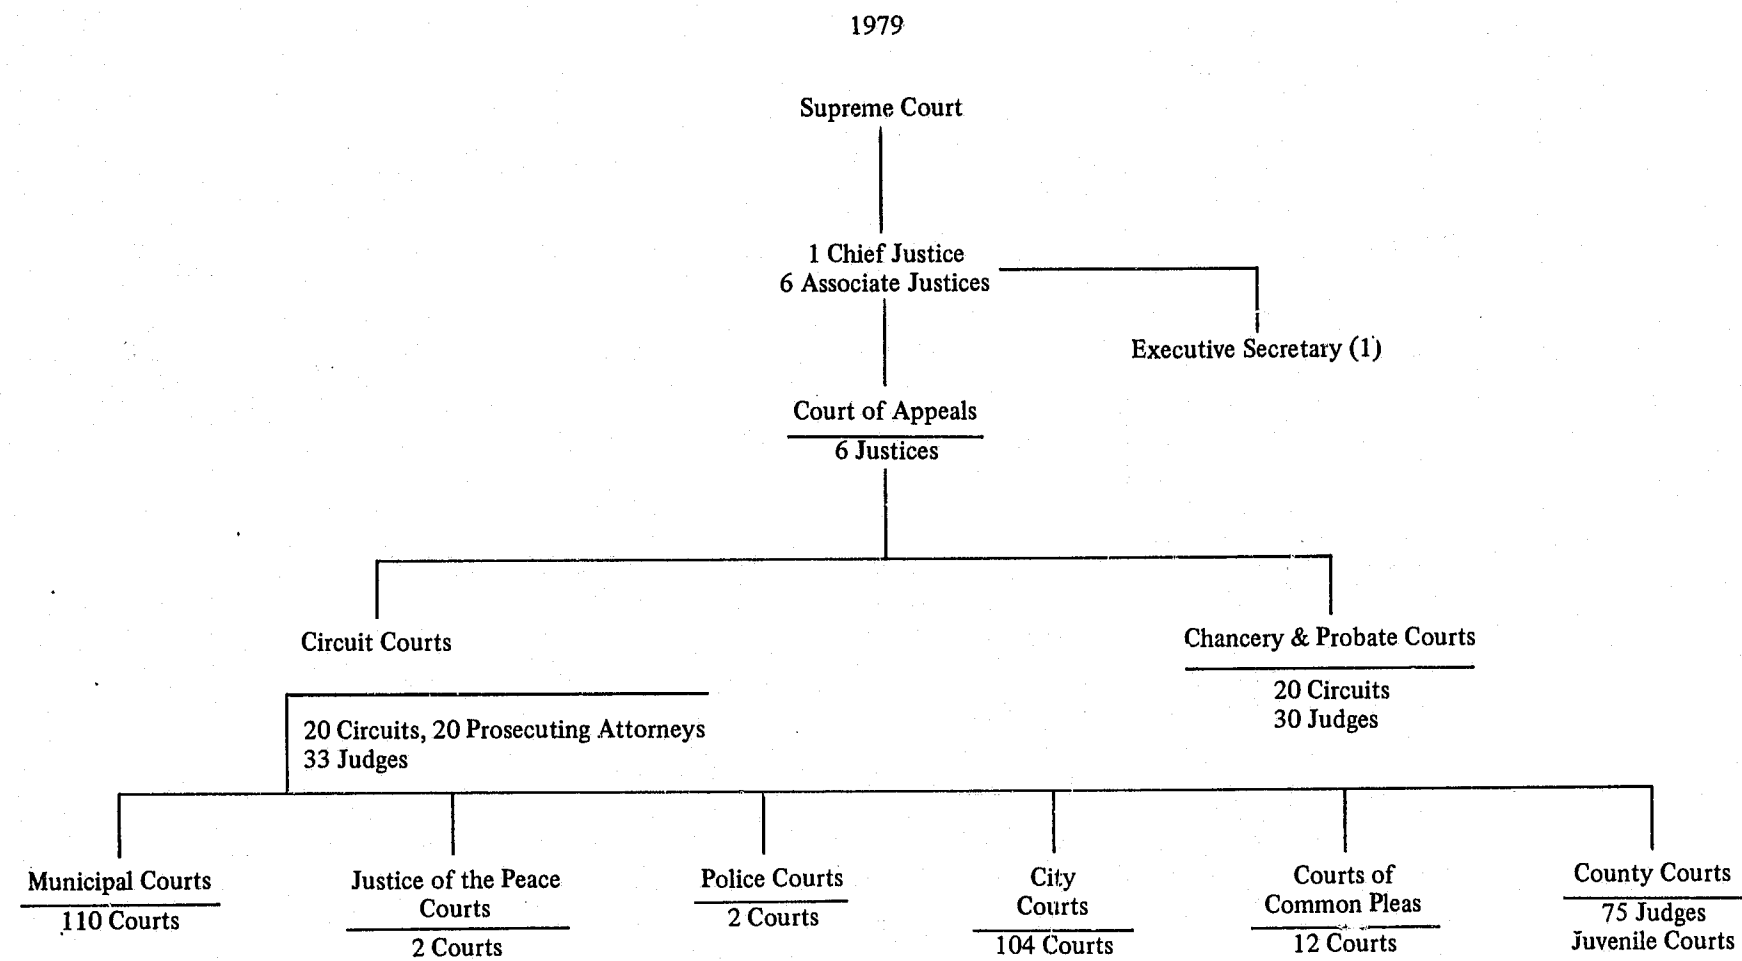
1979

Supreme Court

1 Chief Justice
6 Associate Justices

Executive Secretary (1)

Court of Appeals
6 Justices

Circuit Courts

20 Circuits, 20 Prosecuting Attorneys
33 Judges

Chancery & Probate Courts
20 Circuits
30 Judges

Municipal Courts
110 Courts

Justice of the Peace Courts
2 Courts

Police Courts
2 Courts

City Courts
104 Courts

Courts of Common Pleas
12 Courts

County Courts
75 Judges
Juvenile Courts